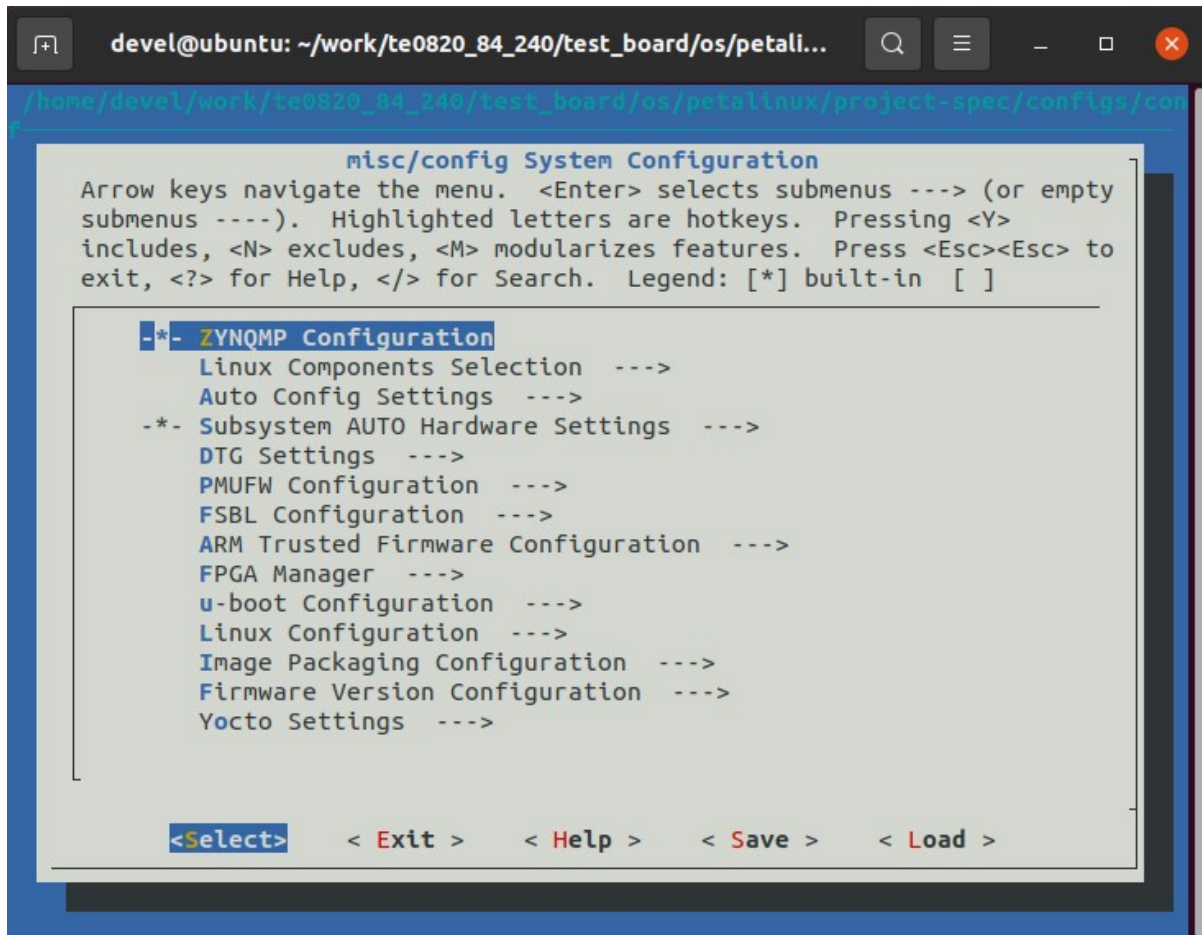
devel@ubuntu: ~/work/te0820_84_240/test_board/os/petali...

/home/devel/work/te0820_84_240/test_board/os/petalinux/project-spec/configs/con
f

misc/config System Configuration

Arrow keys navigate the menu. <Enter> selects submenus ---> (or empty submenus ----). Highlighted letters are hotkeys. Pressing <Y> includes, <N> excludes, <M> modularizes features. Press <Esc><Esc> to exit, <?> for Help, </> for Search. Legend: [*] built-in [ ]

-*- ZYNQMP Configuration
Linux Components Selection --->
Auto Config Settings --->
-*- Subsystem AUTO Hardware Settings --->
DTG Settings --->
PMUFW Configuration --->
FSBL Configuration --->
ARM Trusted Firmware Configuration --->
FPGA Manager --->
u-boot Configuration --->
Linux Configuration --->
Image Packaging Configuration --->
Firmware Version Configuration --->
Yocto Settings --->

<Select> < Exit > < Help > < Save > < Load >